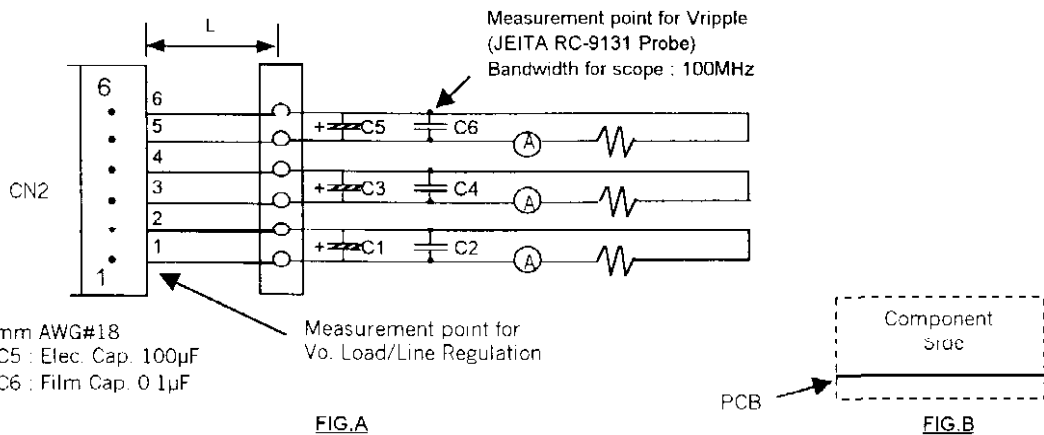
L

Measurement point for Vripple (JEITA RC-9131 Probe) Bandwidth for scope : 100MHz

6

6
5
4
3
2
1

1

CN2

C5
C6
C3
C4
C1
C2

A
A
A

mm AWG#18
C5 : Elec. Cap. 100µF
C6 : Film Cap. 0.1µF

Measurement point for Vo. Load/Line Regulation

FIG.A

Component Side

PCB

FIG.B